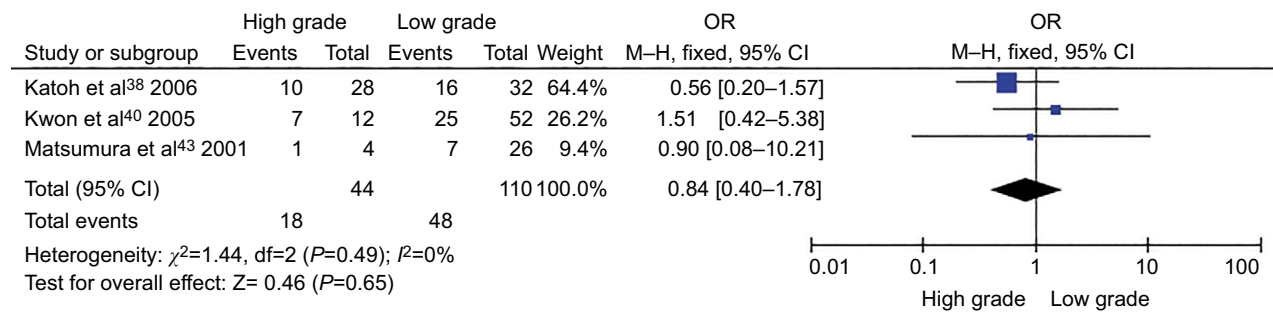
| Study or subgroup | High grade Events | High grade Total | Low grade Events | Low grade Total | Weight | OR M–H, fixed, 95% CI |
|---|---|---|---|---|---|---|
| Katoh et al$^{38}$ 2006 | 10 | 28 | 16 | 32 | 64.4% | 0.56 [0.20–1.57] |
| Kwon et al$^{40}$ 2005 | 7 | 12 | 25 | 52 | 26.2% | 1.51 [0.42–5.38] |
| Matsumura et al$^{43}$ 2001 | 1 | 4 | 7 | 26 | 9.4% | 0.90 [0.08–10.21] |
| Total (95% CI) | | 44 | | 110 | 100.0% | 0.84 [0.40–1.78] |
| Total events | 18 | | 48 | | | |

Heterogeneity: $\chi^2$=1.44, df=2 (P=0.49); $I^2$=0%
Test for overall effect: Z= 0.46 (P=0.65)

OR
M–H, fixed, 95% CI

0.01 0.1 1 10 100
High grade Low grade